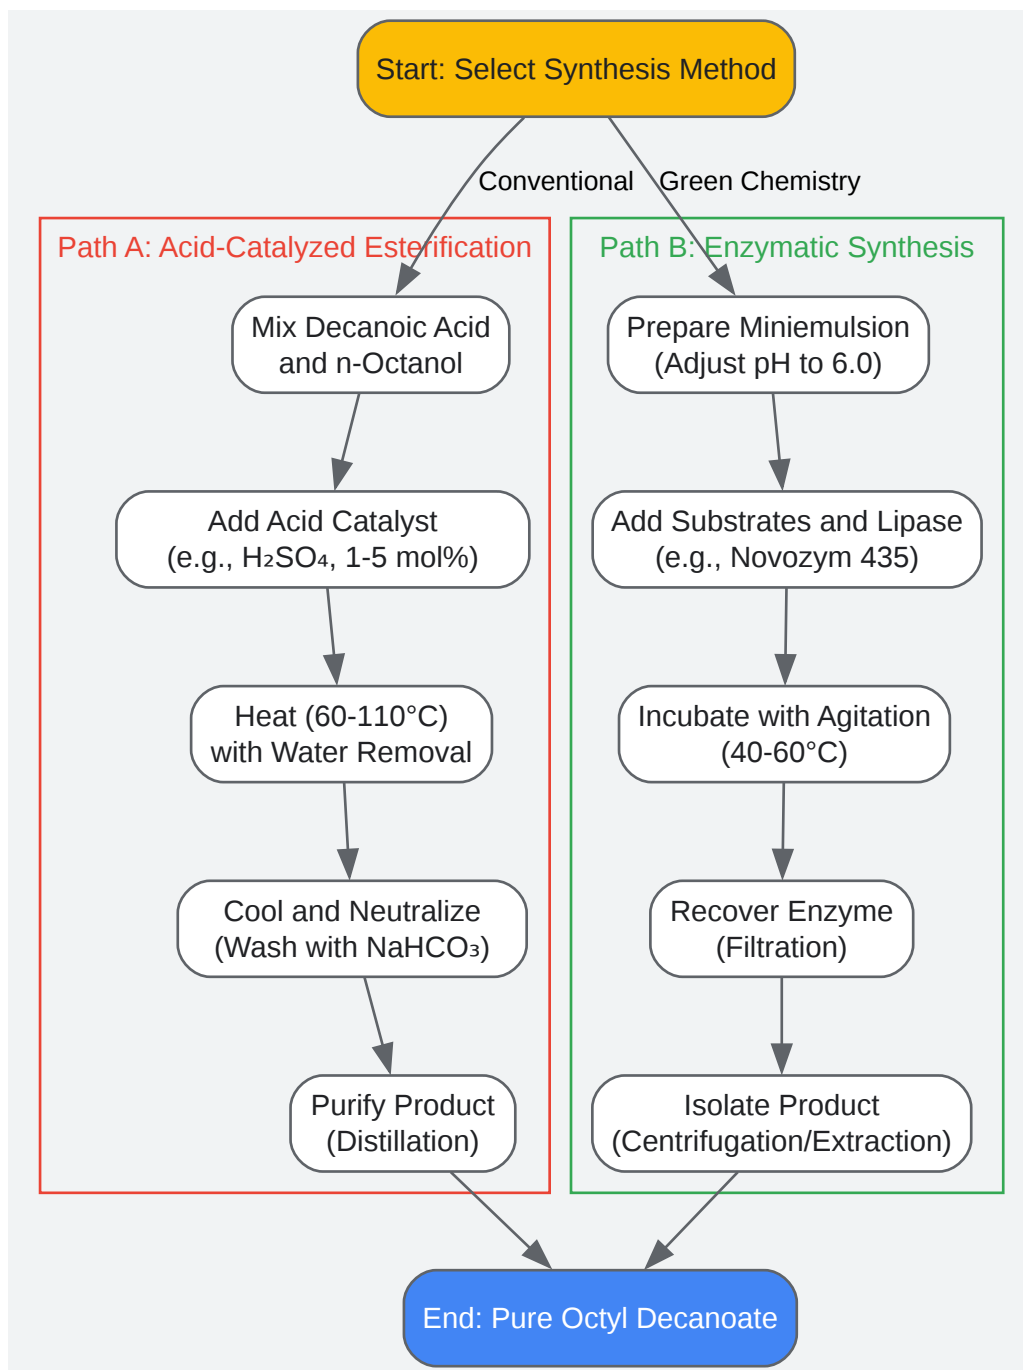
Start: Select Synthesis Method

Conventional

Green Chemistry

Path A: Acid-Catalyzed Esterification

Mix Decanoic Acid and n-Octanol

Add Acid Catalyst (e.g., $H_2SO_4$, 1-5 mol%)

Heat (60-110°C) with Water Removal

Cool and Neutralize (Wash with $NaHCO_3$)

Purify Product (Distillation)

Path B: Enzymatic Synthesis

Prepare Miniemulsion (Adjust pH to 6.0)

Add Substrates and Lipase (e.g., Novozym 435)

Incubate with Agitation (40-60°C)

Recover Enzyme (Filtration)

Isolate Product (Centrifugation/Extraction)

End: Pure Octyl Decanoate